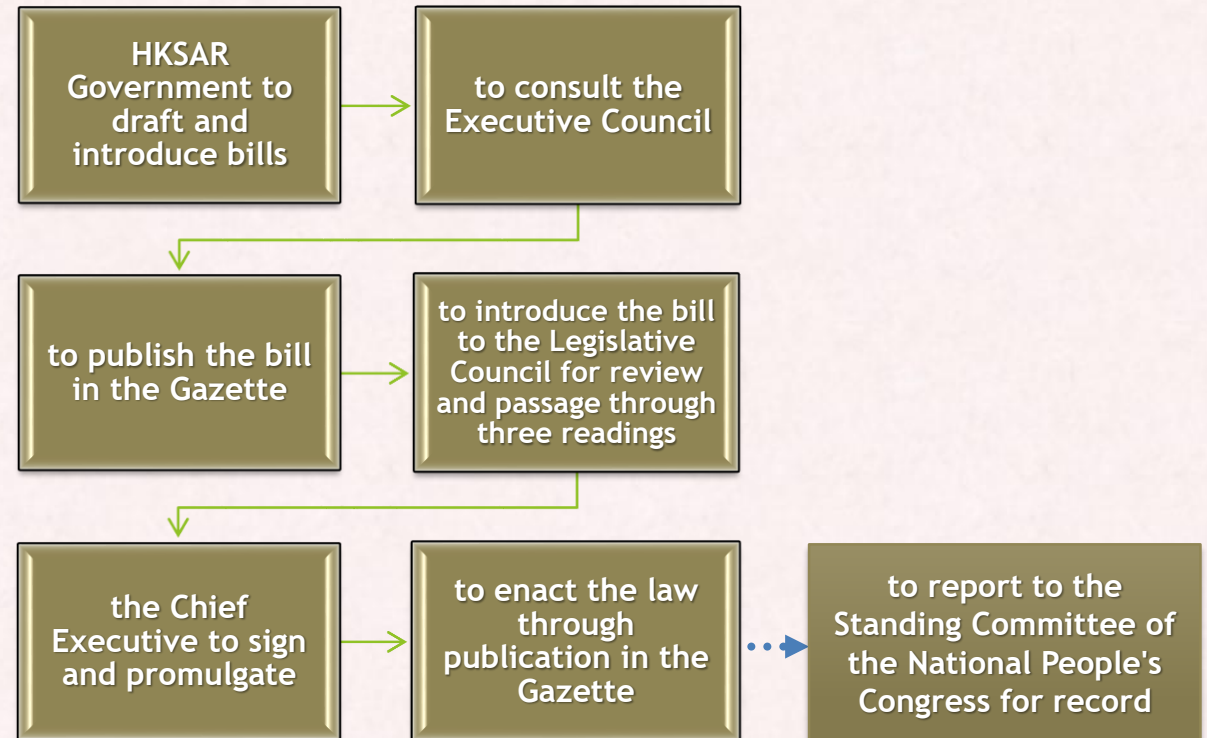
HKSAR Government to draft and introduce bills

to consult the Executive Council

to publish the bill in the Gazette

to introduce the bill to the Legislative Council for review and passage through three readings

the Chief Executive to sign and promulgate

to enact the law through publication in the Gazette

to report to the Standing Committee of the National People's Congress for record